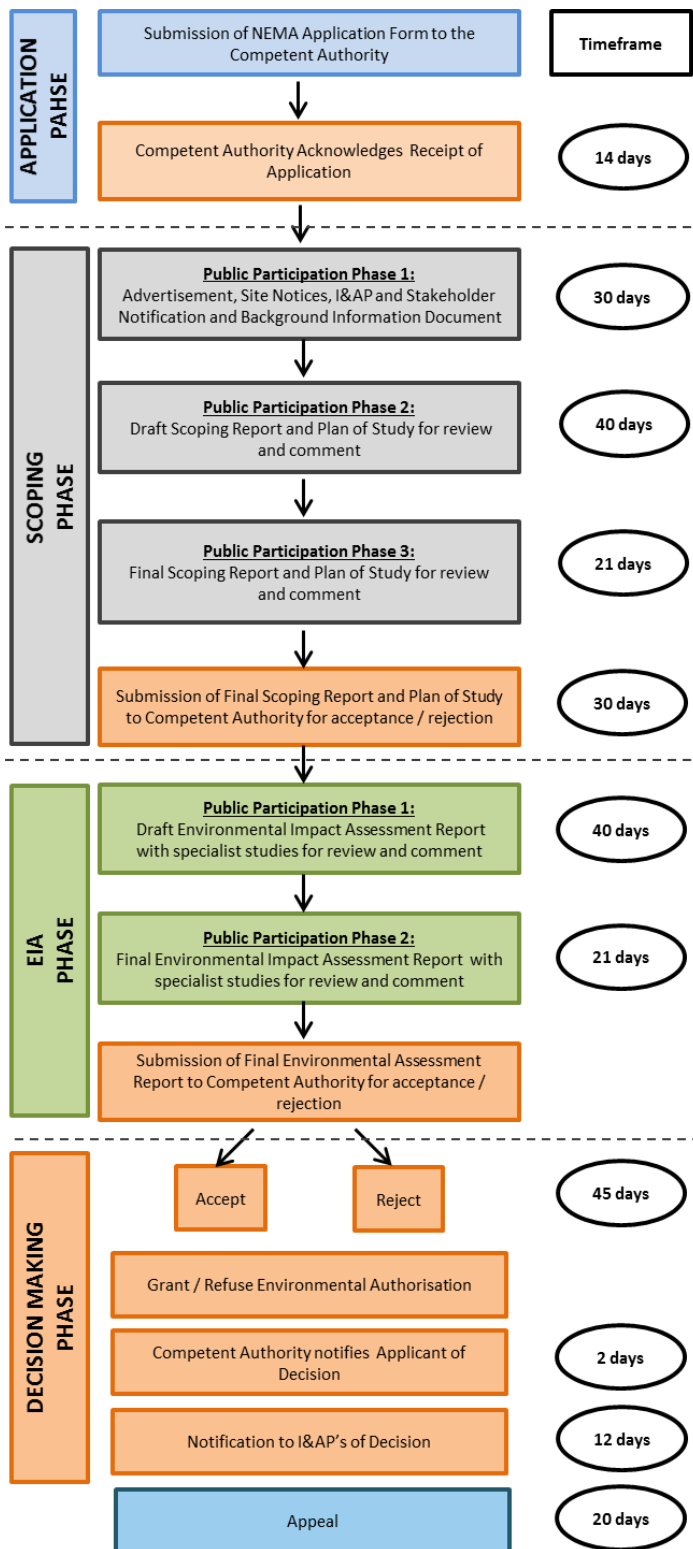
APPLICATION PAHSE

Submission of NEMA Application Form to the Competent Authority

Timeframe

Competent Authority Acknowledges Receipt of Application

14 days

SCOPING PHASE

**Public Participation Phase 1:**
Advertisement, Site Notices, I&AP and Stakeholder Notification and Background Information Document

30 days

**Public Participation Phase 2:**
Draft Scoping Report and Plan of Study for review and comment

40 days

**Public Participation Phase 3:**
Final Scoping Report and Plan of Study for review and comment

21 days

Submission of Final Scoping Report and Plan of Study to Competent Authority for acceptance / rejection

30 days

EIA PHASE

**Public Participation Phase 1:**
Draft Environmental Impact Assessment Report with specialist studies for review and comment

40 days

**Public Participation Phase 2:**
Final Environmental Impact Assessment Report with specialist studies for review and comment

21 days

Submission of Final Environmental Assessment Report to Competent Authority for acceptance / rejection

DECISION MAKING PHASE

Accept

Reject

45 days

Grant / Refuse Environmental Authorisation

Competent Authority notifies Applicant of Decision

2 days

Notification to I&AP's of Decision

12 days

Appeal

20 days